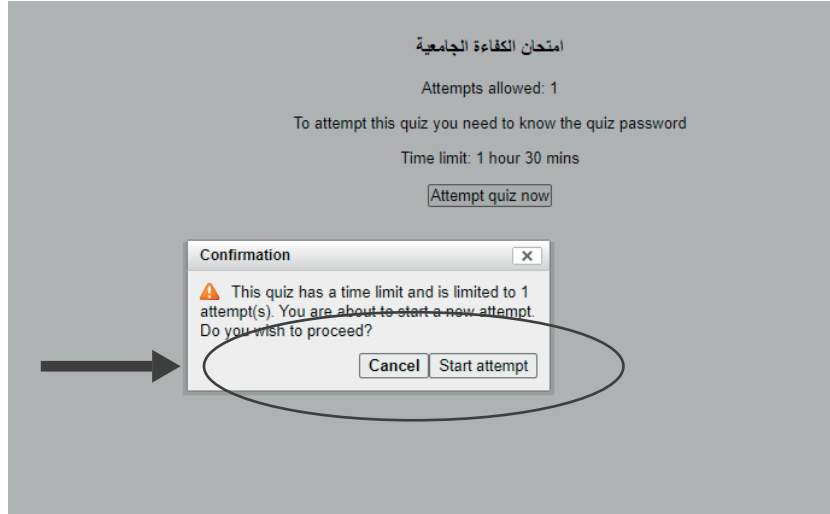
امتحان الكفاءة الجامعية

Attempts allowed: 1

To attempt this quiz you need to know the quiz password

Time limit: 1 hour 30 mins

Attempt quiz now

Confirmation

×

This quiz has a time limit and is limited to 1 attempt(s). You are about to start a new attempt. Do you wish to proceed?

Cancel

Start attempt